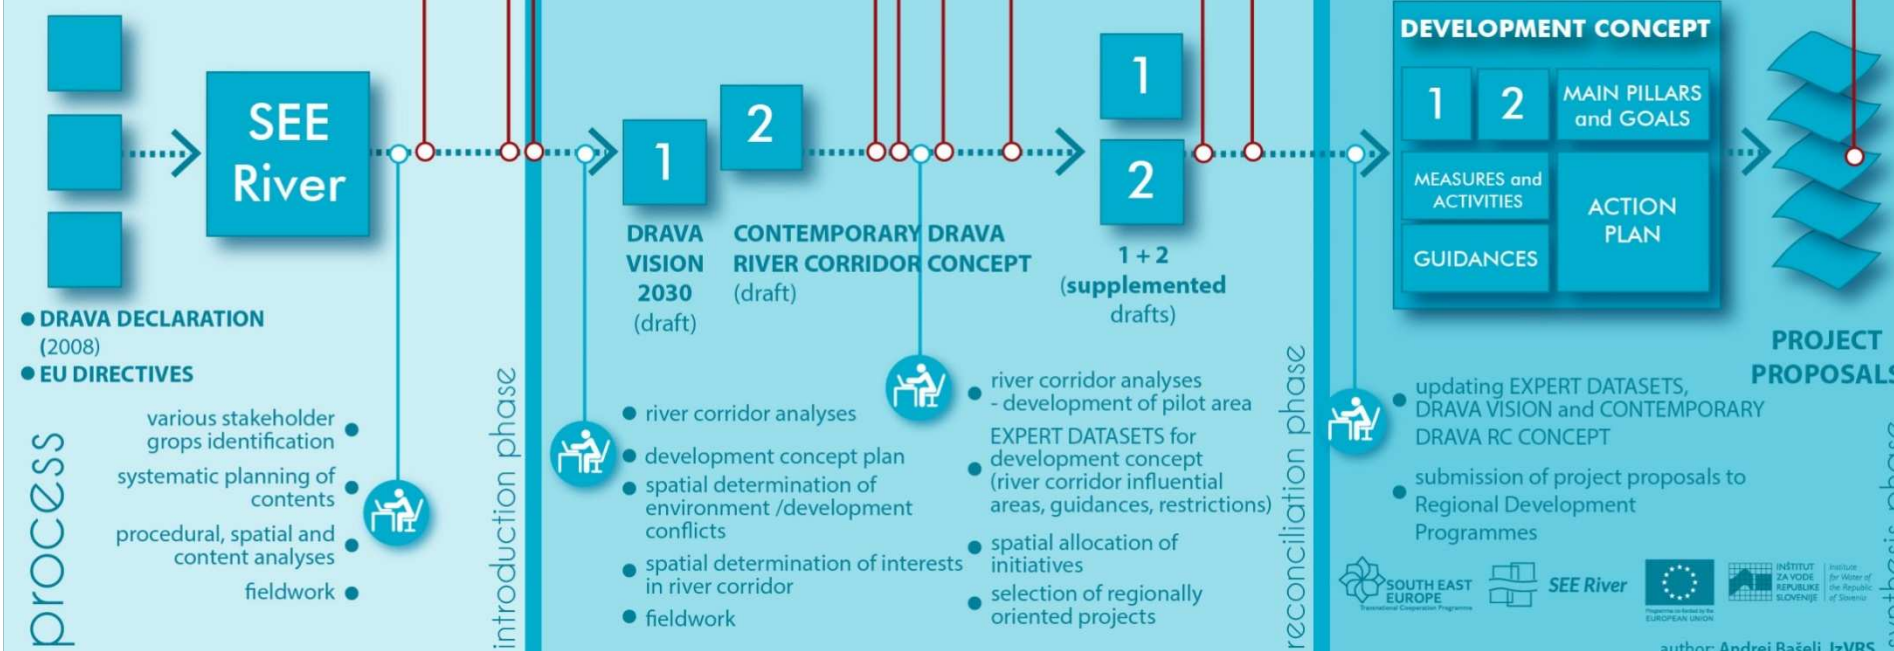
SEE River

DRAVA DECLARATION (2008)
EU DIRECTIVES

various stakeholder grops identification
systematic planning of contents
procedural, spatial and content analyses
fieldwork

process

introduction phase

1
DRAVA VISION 2030 (draft)

2
CONTEMPORARY DRAVA RIVER CORRIDOR CONCEPT (draft)

river corridor analyses
development concept plan
spatial determination of environment /development conflicts
spatial determination of interests in river corridor
fieldwork

1
2
1 + 2 (supplemented drafts)

river corridor analyses - development of pilot area
EXPERT DATASETS for development concept (river corridor influential areas, guidances, restrictions)
spatial allocation of initiatives
selection of regionally oriented projects

reconciliation phase

DEVELOPMENT CONCEPT
1
2
MAIN PILLARS and GOALS
MEASURES and ACTIVITIES
ACTION PLAN
GUIDANCES

PROJECT PROPOSALS

updating EXPERT DATASETS, DRAVA VISION and CONTEMPORARY DRAVA RC CONCEPT
submission of project proposals to Regional Development Programmes

SOUTH EAST EUROPE
SEE River
INŠTITUT ZA VODE REPUBLIKE SLOVENIJE
Institute for Water of the Republic of Slovenia

author: Andrej Bašelj, IzVRS

synthesis phase